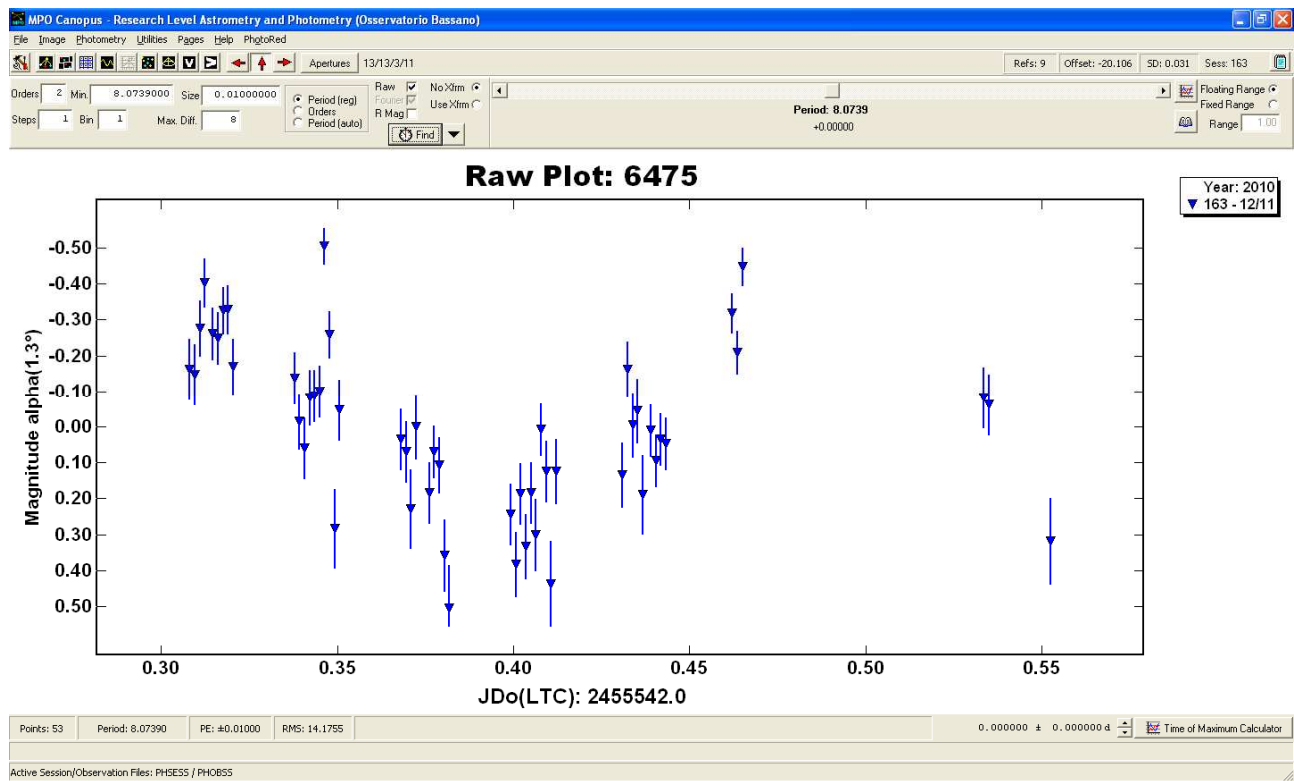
MPO Canopus - Research Level Astrometry and Photometry (Osservatorio Bassano)

File Image Photometry Utilities Pages Help PhotoRed

Apertures 13/13/3/11

Refs: 9 Offset: -20.106 SD: 0.031 Sess: 163

Orders 2 Min. 8.0739000 Size 0.01000000
Steps 1 Bin 1 Max. Diff. 8

Period (reg)
Orders
Period (auto)

Raw
Fourier
R Mag

No Xfrm
Use Xfrm

Find

Period: 8.0739
+0.00000

Floating Range
Fixed Range
Range 1.00

Raw Plot: 6475

Year: 2010
163 - 12/11

Magnitude alpha(1.3°)

-0.50
-0.40
-0.30
-0.20
-0.10
0.00
0.10
0.20
0.30
0.40
0.50

0.30 0.35 0.40 0.45 0.50 0.55

JDo(LTC): 2455542.0

Points: 53 Period: 8.07390 PE: ±0.01000 RMS: 14.1755

0.000000 ± 0.000000 d Time of Maximum Calculator

Active Session/Observation Files: PHSESS / PHOBSS